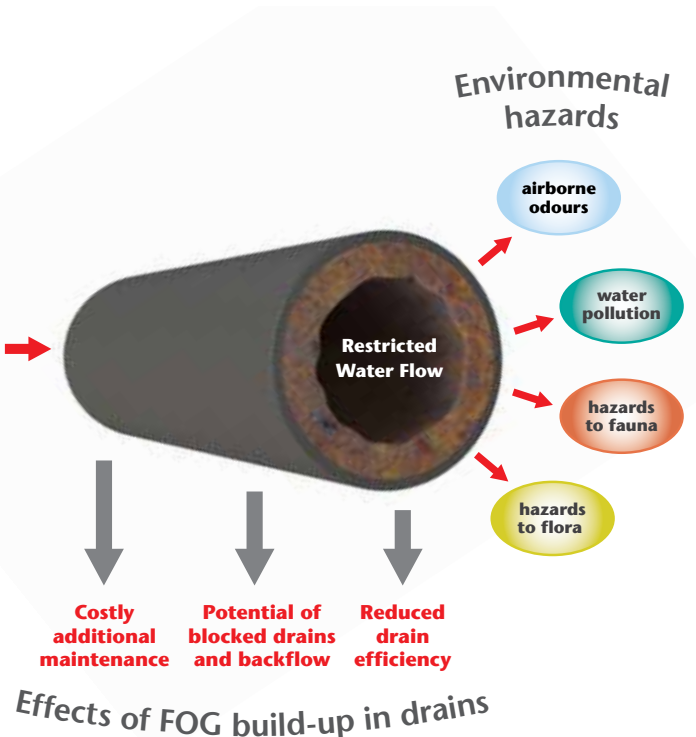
Environmental hazards

airborne odours

water pollution

hazards to fauna

hazards to flora

Restricted Water Flow

Costly additional maintenance

Potential of blocked drains and backflow

Reduced drain efficiency

Effects of FOG build-up in drains